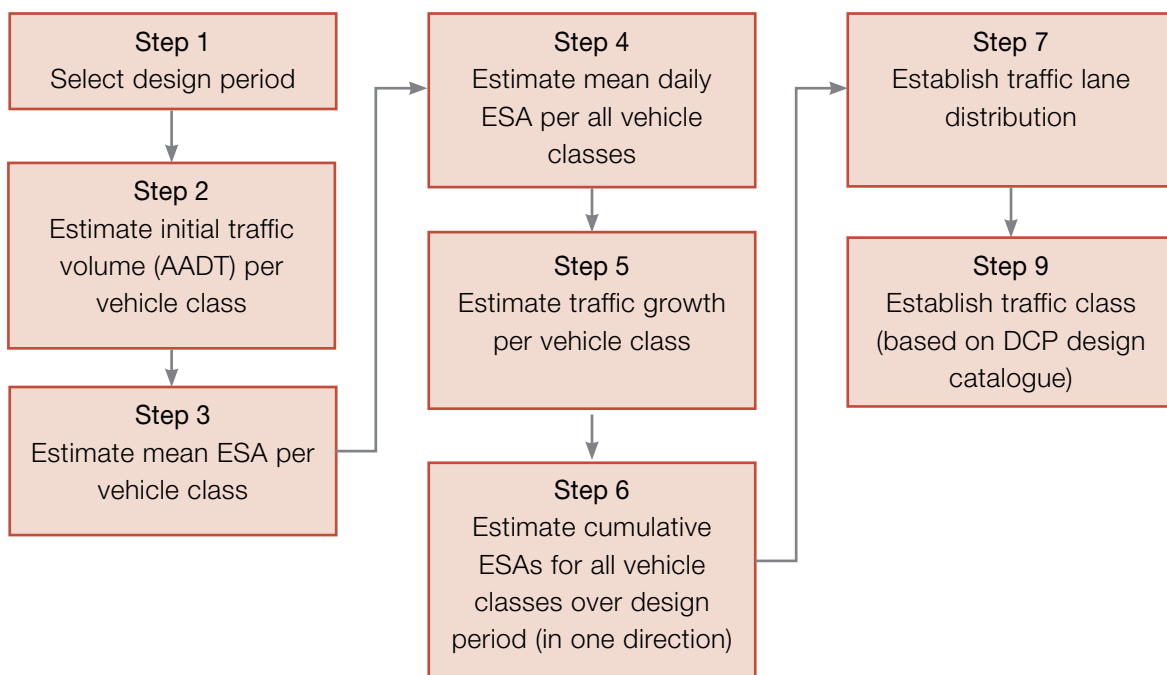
Step 1
Select design period

Step 2
Estimate initial traffic volume (AADT) per vehicle class

Step 3
Estimate mean ESA per vehicle class

Step 4
Estimate mean daily ESA per all vehicle classes

Step 5
Estimate traffic growth per vehicle class

Step 6
Estimate cumulative ESAs for all vehicle classes over design period (in one direction)

Step 7
Establish traffic lane distribution

Step 9
Establish traffic class (based on DCP design catalogue)